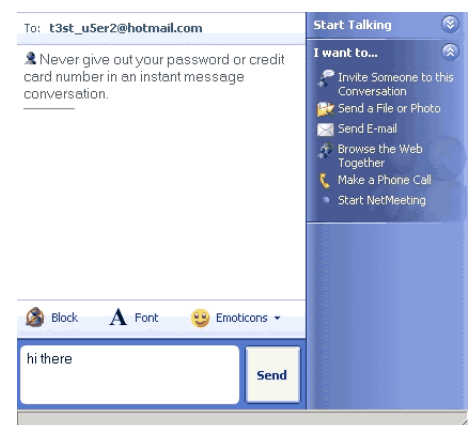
To: t3st_u5er2@hotmail.com

Never give out your password or credit card number in an instant message conversation.

Block  Font  Emoticons

hi there

Send

Start Talking

I want to...

Invite Someone to this Conversation

Send a File or Photo

Send E-mail

Browse the Web Together

Make a Phone Call

Start NetMeeting